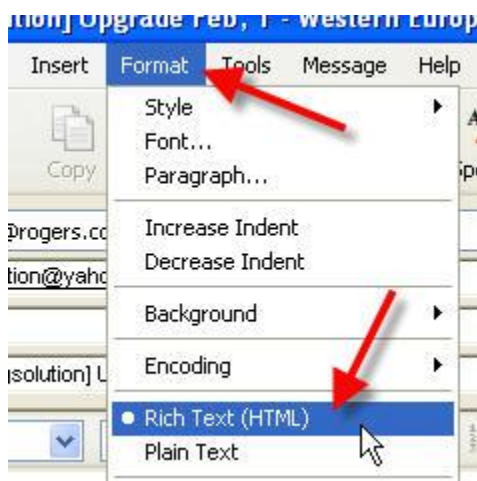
tion] Upgrade Feb, 1 - Western Europ

Insert Format Tools Message Help

Copy

Style
Font...
Paragraph...

Increase Indent
Decrease Indent

Background

Encoding

Rich Text (HTML)
Plain Text

@rogers.co
tion@yaho
solution] U